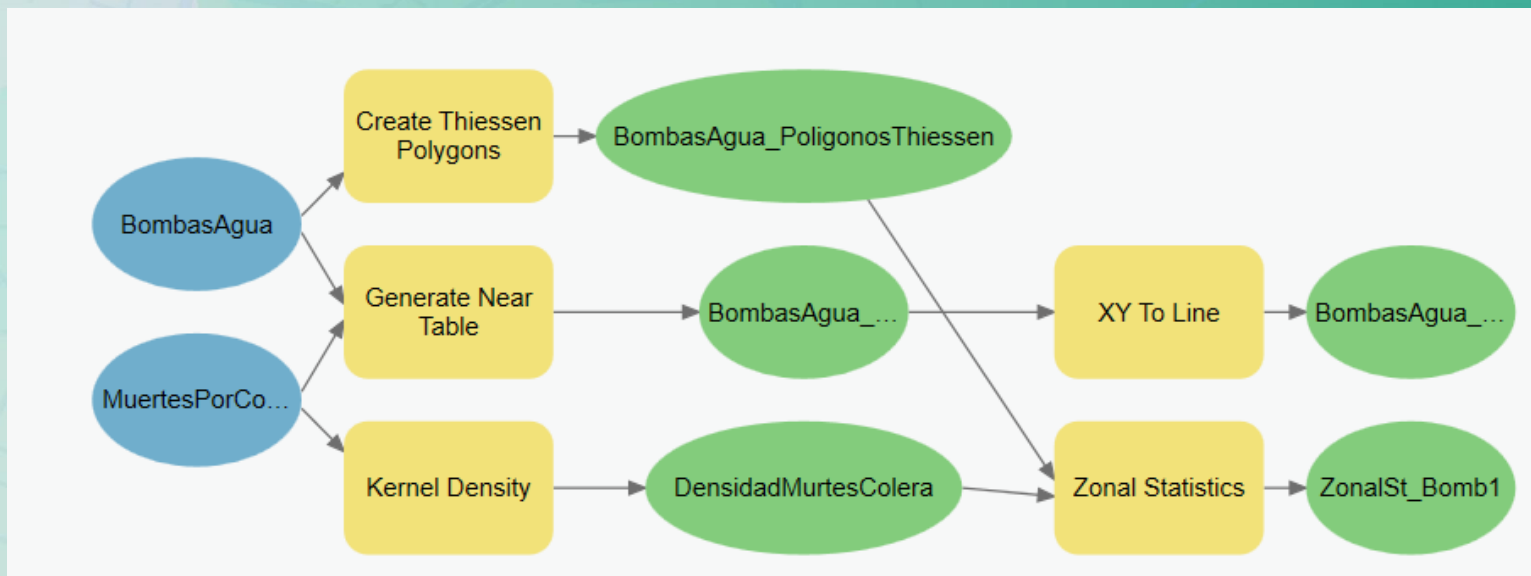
BombasAgua

MuertesPorCo...

Create Thiessen Polygons

Generate Near Table

Kernel Density

BombasAgua_PoligonosThiessen

BombasAgua_...

DensidadMurtesColera

XY To Line

Zonal Statistics

BombasAgua_...

ZonalSt_Bomb1